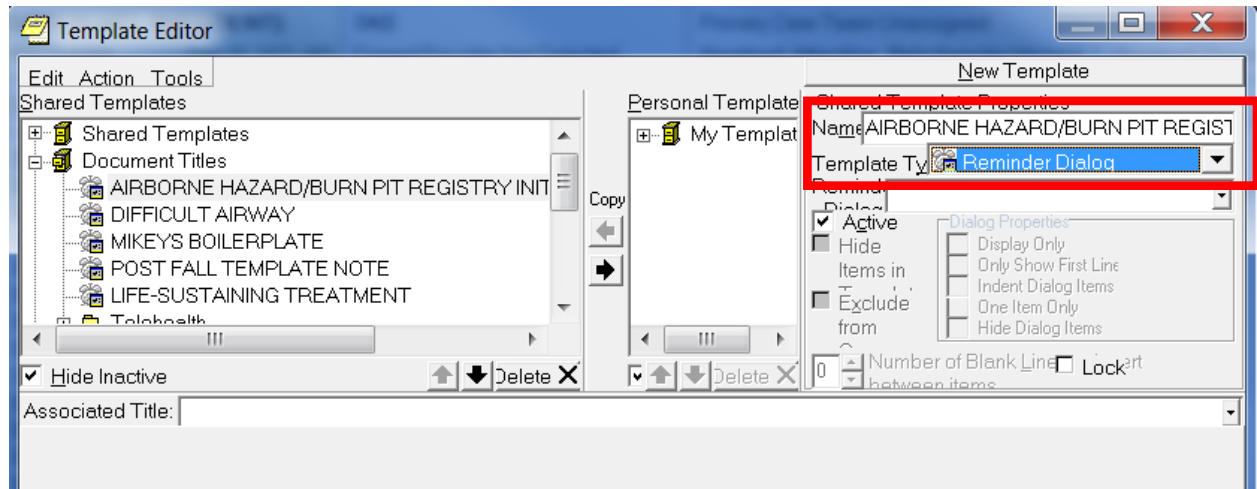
Template Editor

Edit Action Tools

Shared Templates

Shared Templates
Document Titles
AIRBORNE HAZARD/BURN PIT REGISTRY INIT
DIFFICULT AIRWAY
MIKEYS BOILERPLATE
POST FALL TEMPLATE NOTE
LIFE-SUSTAINING TREATMENT
Telehealth

Hide Inactive
Delete

Copy

Personal Template
My Templat

Delete

New Template

Shared Template Properties
Name AIRBORNE HAZARD/BURN PIT REGIST
Template Ty Reminder Dialog
Remind Dialog
Active
Hide Items in
Exclude from
Dialog Properties
Display Only
Only Show First Line
Indent Dialog Items
One Item Only
Hide Dialog Items
0 Number of Blank Line between items
Lock

Associated Title: